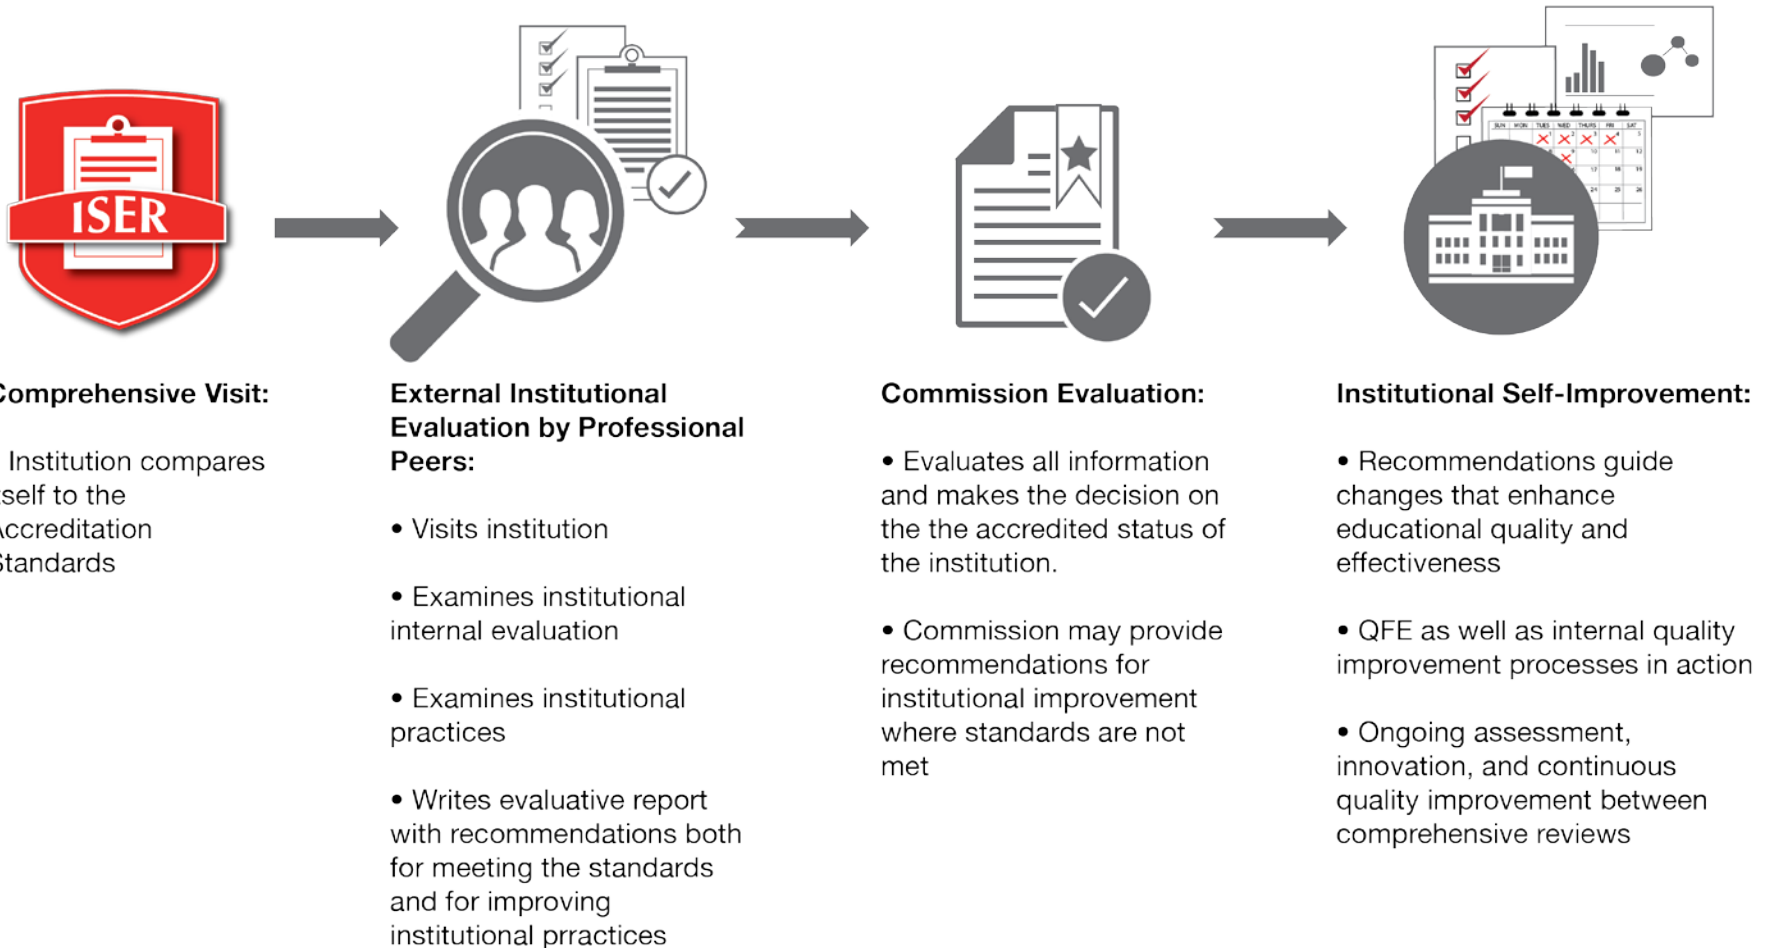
ISER

Comprehensive Visit:

Institution compares self to the Accreditation Standards

External Institutional Evaluation by Professional Peers:

• Visits institution

• Examines institutional internal evaluation

• Examines institutional practices

• Writes evaluative report with recommendations both for meeting the standards and for improving institutional prractices

Commission Evaluation:

• Evaluates all information and makes the decision on the the accredited status of the institution.

• Commission may provide recommendations for institutional improvement where standards are not met

Institutional Self-Improvement:

• Recommendations guide changes that enhance educational quality and effectiveness

• QFE as well as internal quality improvement processes in action

• Ongoing assessment, innovation, and continuous quality improvement between comprehensive reviews